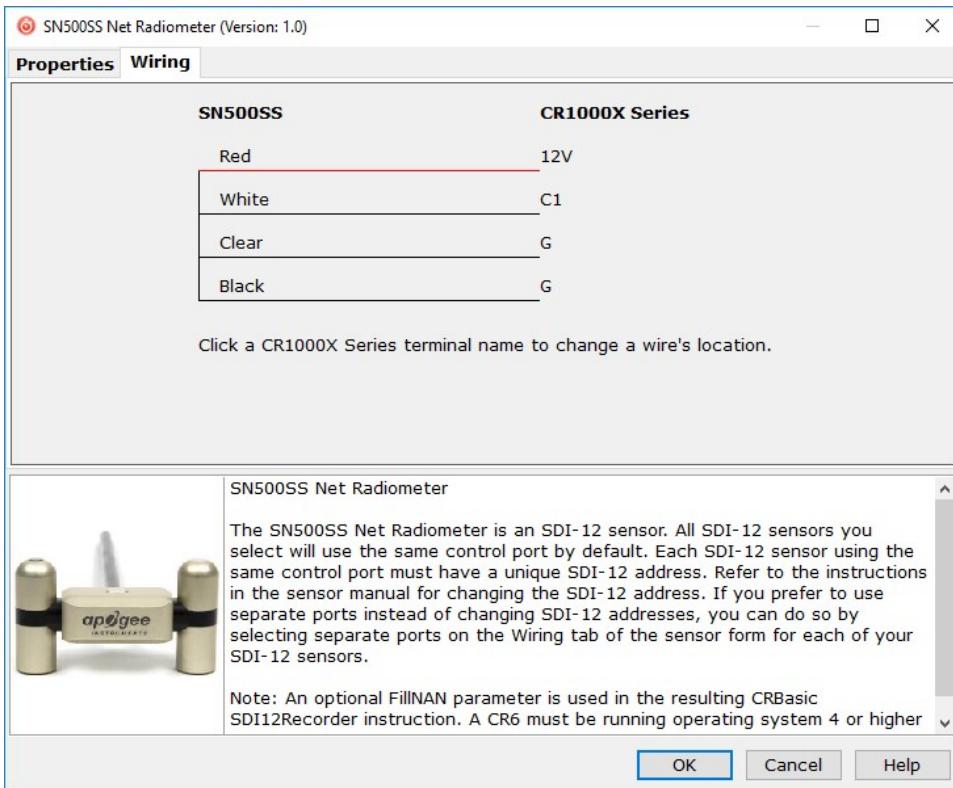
SN500SS Net Radiometer (Version: 1.0)

Properties Wiring

| SN500SS | CR1000X Series |
|---|---|
| Red | 12V |
| White | C1 |
| Clear | G |
| Black | G |

Click a CR1000X Series terminal name to change a wire's location.

apogee INSTRUMENTS

SN500SS Net Radiometer

The SN500SS Net Radiometer is an SDI-12 sensor. All SDI-12 sensors you select will use the same control port by default. Each SDI-12 sensor using the same control port must have a unique SDI-12 address. Refer to the instructions in the sensor manual for changing the SDI-12 address. If you prefer to use separate ports instead of changing SDI-12 addresses, you can do so by selecting separate ports on the Wiring tab of the sensor form for each of your SDI-12 sensors.

Note: An optional FillNAN parameter is used in the resulting CRBasic SDI12Recorder instruction. A CR6 must be running operating system 4 or higher

OK Cancel Help